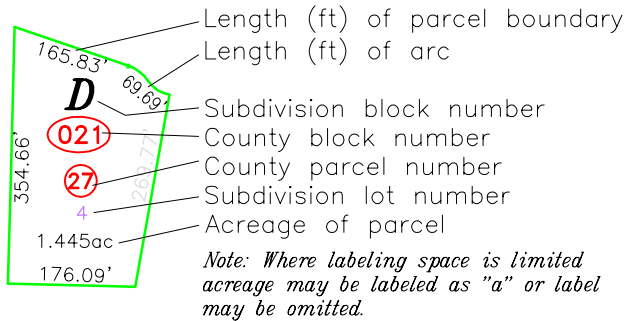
165.83'
69.69'
D
021
27
4
1.445ac
354.66'
269.77'
176.09'

Length (ft) of parcel boundary
Length (ft) of arc
Subdivision block number
County block number
County parcel number
Subdivision lot number
Acreage of parcel

Note: Where labeling space is limited acreage may be labeled as "a" or label may be omitted.